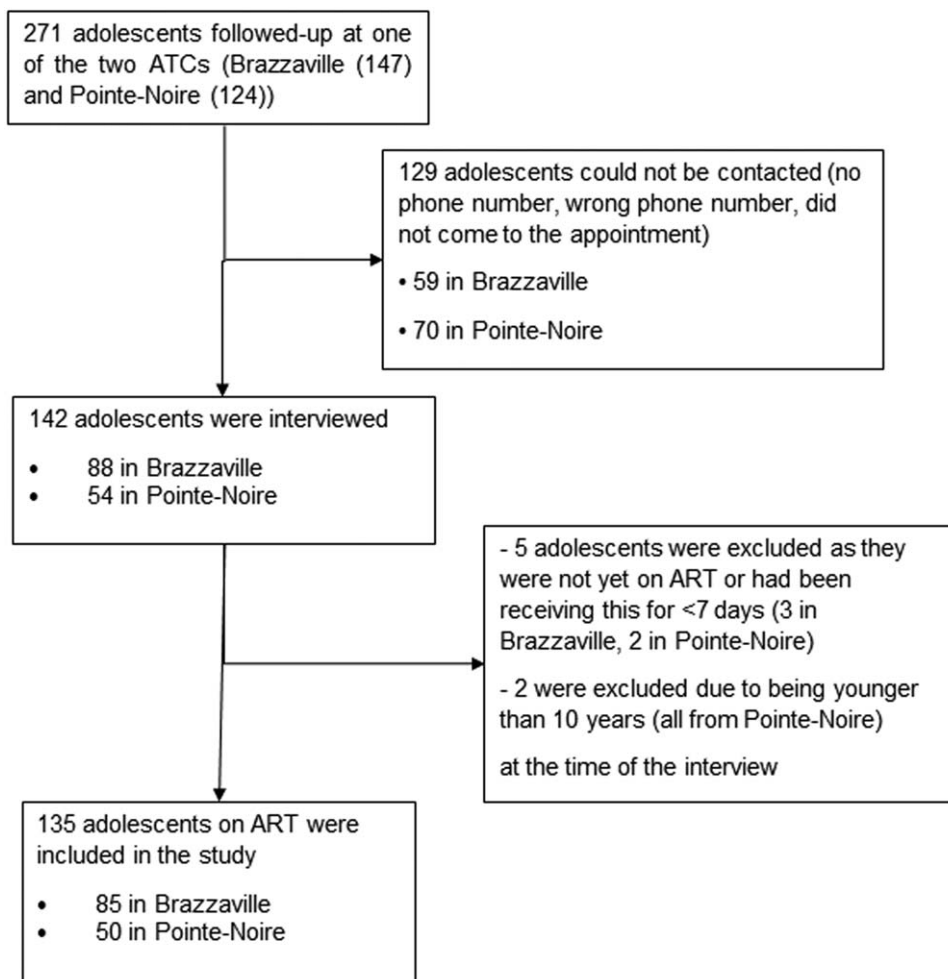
271 adolescents followed-up at one of the two ATCs (Brazzaville (147) and Pointe-Noire (124))

129 adolescents could not be contacted (no phone number, wrong phone number, did not come to the appointment)

• 59 in Brazzaville

• 70 in Pointe-Noire

142 adolescents were interviewed

• 88 in Brazzaville
• 54 in Pointe-Noire

- 5 adolescents were excluded as they were not yet on ART or had been receiving this for <7 days (3 in Brazzaville, 2 in Pointe-Noire)

- 2 were excluded due to being younger than 10 years (all from Pointe-Noire)

at the time of the interview

135 adolescents on ART were included in the study

• 85 in Brazzaville
• 50 in Pointe-Noire